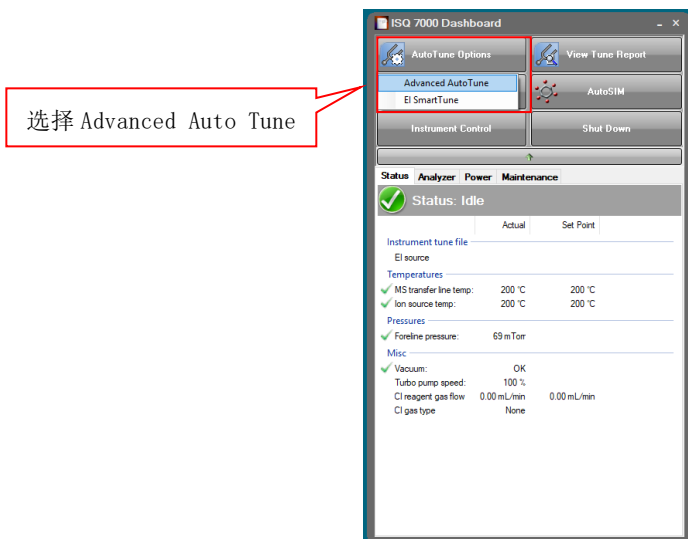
选择 Advanced Auto Tune

ISQ 7000 Dashboard

AutoTune Options

View Tune Report

Advanced AutoTune

EI SmartTune

AutoSIM

Instrument Control

Shut Down

Status | Analyzer | Power | Maintenance

Status: Idle

| | Actual | Set Point |
|---|---|---|
| Instrument tune file | | |
| EI source | | |
| Temperatures | | |
| MS transfer line temp: | 200 °C | 200 °C |
| Ion source temp: | 200 °C | 200 °C |
| Pressures | | |
| Foreline pressure: | 69 mTorr | |
| Misc | | |
| Vacuum: | OK | |
| Turbo pump speed: | 100 % | |
| CI reagent gas flow | 0.00 mL/min | 0.00 mL/min |
| CI gas type | None | |